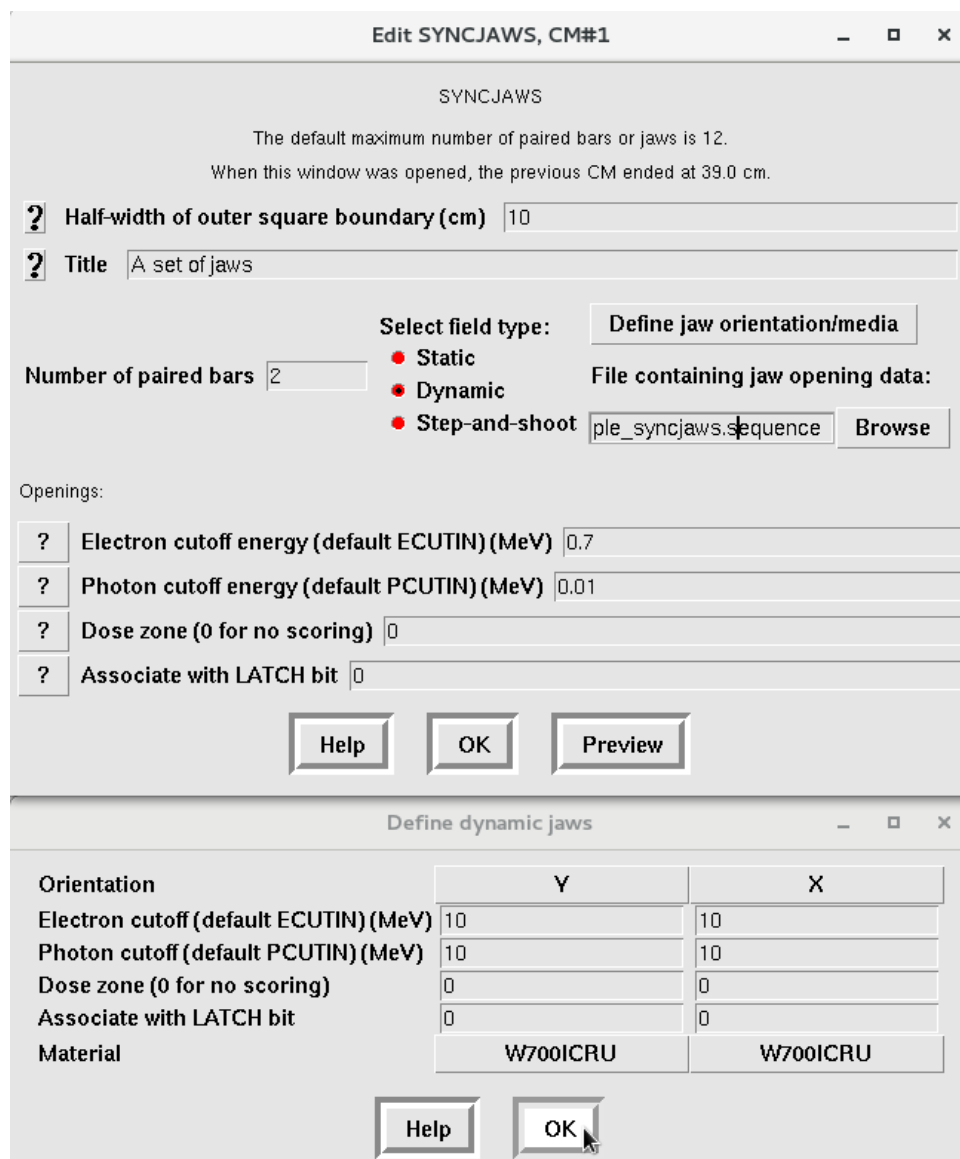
Edit SYNCJAWS, CM#1

SYNCJAWS

The default maximum number of paired bars or jaws is 12.

When this window was opened, the previous CM ended at 39.0 cm.

? Half-width of outer square boundary (cm) 10

? Title A set of jaws

Select field type:
Static
Dynamic
Step-and-shoot

Define jaw orientation/media

Number of paired bars 2

File containing jaw opening data:

ple_syncjaws.sequence Browse

Openings:

? Electron cutoff energy (default ECUTIN) (MeV) 0.7

? Photon cutoff energy (default PCUTIN) (MeV) 0.01

? Dose zone (0 for no scoring) 0

? Associate with LATCH bit 0

Help OK Preview

Define dynamic jaws

| Orientation | Y | X |
|---|---|---|
| Electron cutoff (default ECUTIN) (MeV) | 10 | 10 |
| Photon cutoff (default PCUTIN) (MeV) | 10 | 10 |
| Dose zone (0 for no scoring) | 0 | 0 |
| Associate with LATCH bit | 0 | 0 |
| Material | W700ICRU | W700ICRU |

Help OK